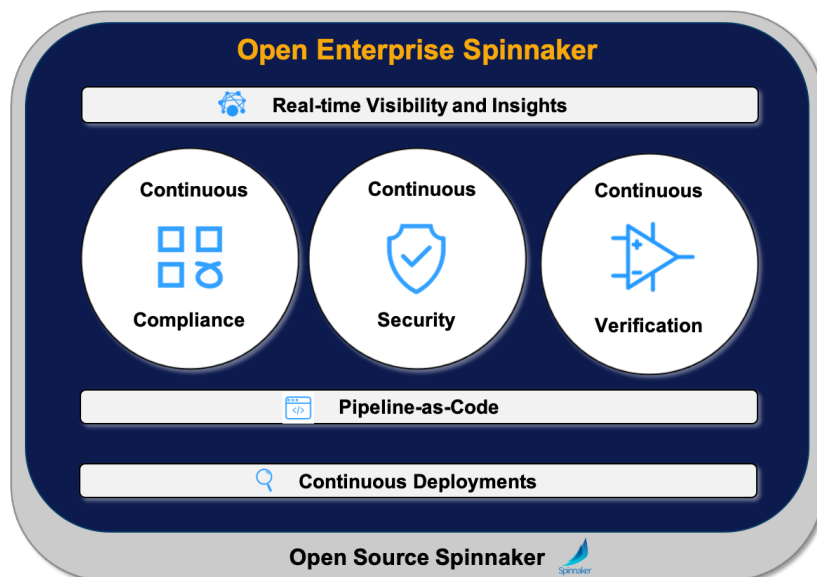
Open Enterprise Spinnaker

Real-time Visibility and Insights

Continuous

Compliance

Continuous

Security

Continuous

+

-

Verification

Pipeline-as-Code

Continuous Deployments

Open Source Spinnaker

Spinnaker